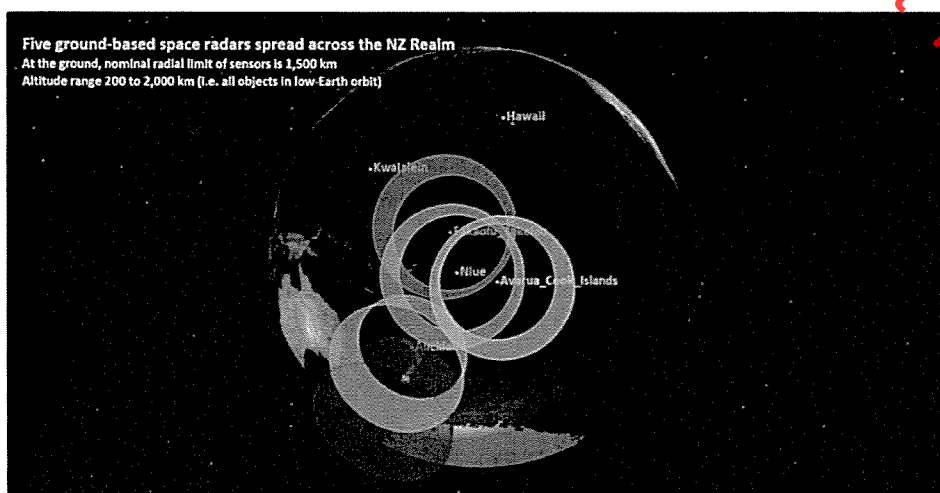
Five ground-based space radars spread across the NZ Realm
At the ground, nominal radial limit of sensors is 1,500 km
Altitude range 200 to 2,000 km (i.e. all objects in low-Earth orbit)

Hawaii

Kwajalein

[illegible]

Niue

Avarua_Cook_Islands

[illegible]